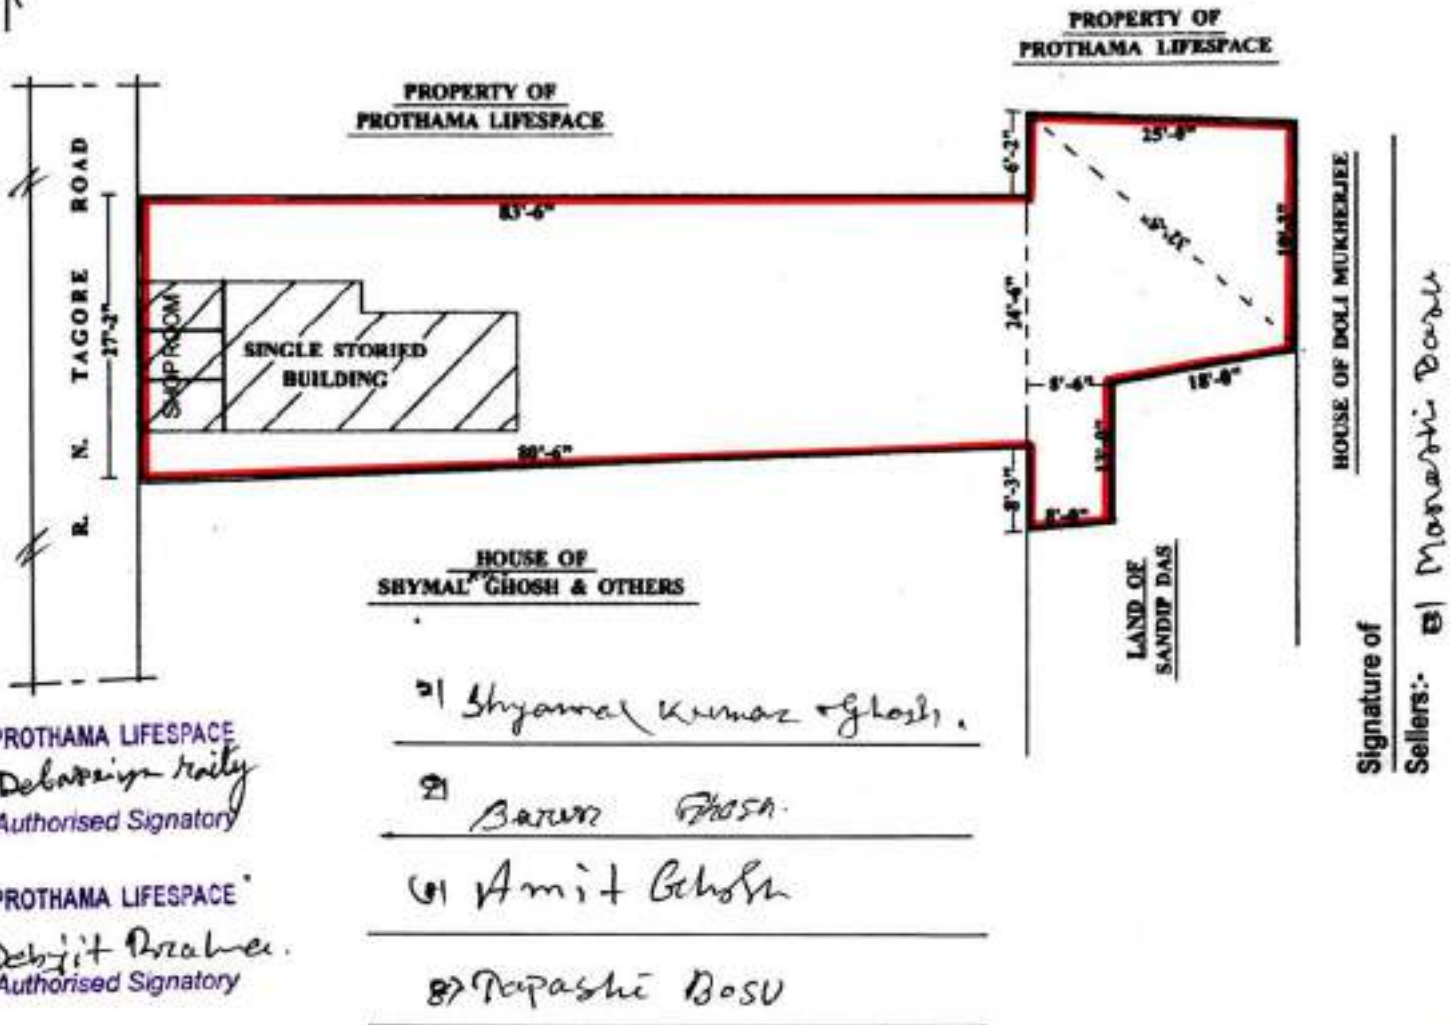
PROPERTY OF
PROTHAMA LIFESPACE

PROPERTY OF
PROTHAMA LIFESPACE

R. N. TAGORE ROAD

27'-3"

83'-6"

SHOP ROOM

SINGLE STORIED BUILDING

80'-6"

6'-2"

25'-0"

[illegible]

18'-3"

24'-4"

8'-6"

18'-0"

13'-0"

8'-3"

8'-6"

HOUSE OF DOLI MUKHERJEE

HOUSE OF
SHYMAL GHOSH & OTHERS

LAND OF
SANDIP DAS

Signature of
Sellers:- 5) Manashi Bose

1) Shyamal Kumar Ghosh.

2) Barun Ghosh.

3) Amit Ghosh

4) Tapashi Bosu

PROTHAMA LIFESPACE
Debapriya Maity
Authorised Signatory

PROTHAMA LIFESPACE
Debjit Biswas.
Authorised Signatory